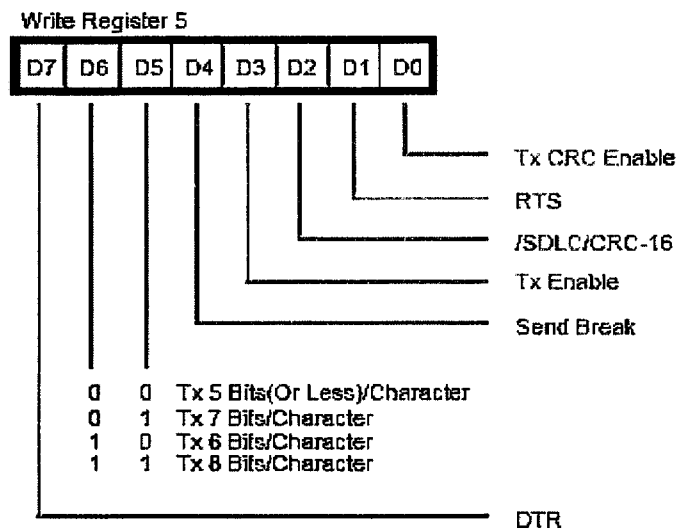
Write Register 5

D7 D6 D5 D4 D3 D2 D1 D0

Tx CRC Enable
RTS
/SDLC/CRC-16
Tx Enable
Send Break

0 0 Tx 5 Bits(Or Less)/Character
0 1 Tx 7 Bits/Character
1 0 Tx 6 Bits/Character
1 1 Tx 8 Bits/Character

DTR